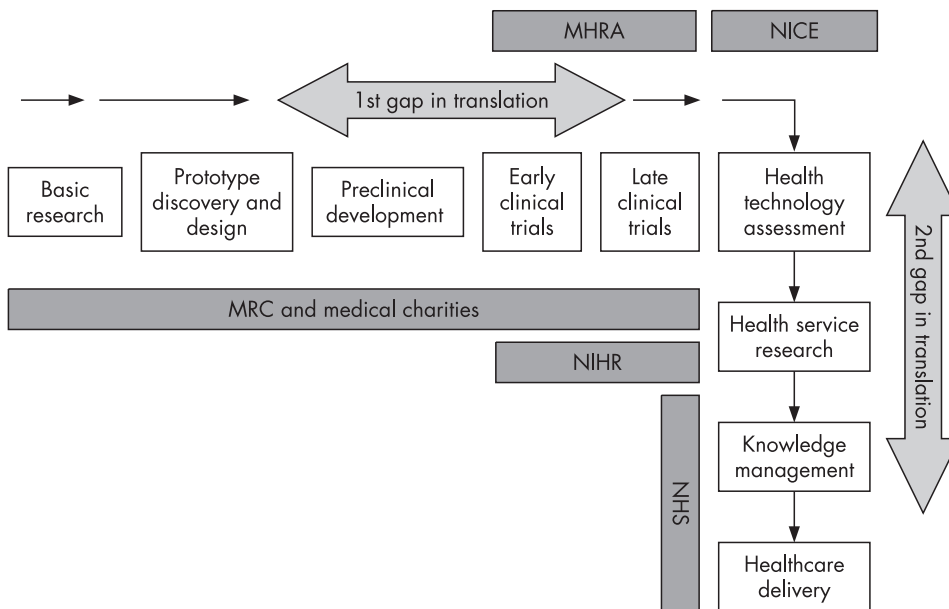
MHRA

NICE

1st gap in translation

Basic research

Prototype discovery and design

Preclinical development

Early clinical trials

Late clinical trials

Health technology assessment

2nd gap in translation

MRC and medical charities

Health service research

NIHR

Knowledge management

NHS

Healthcare delivery